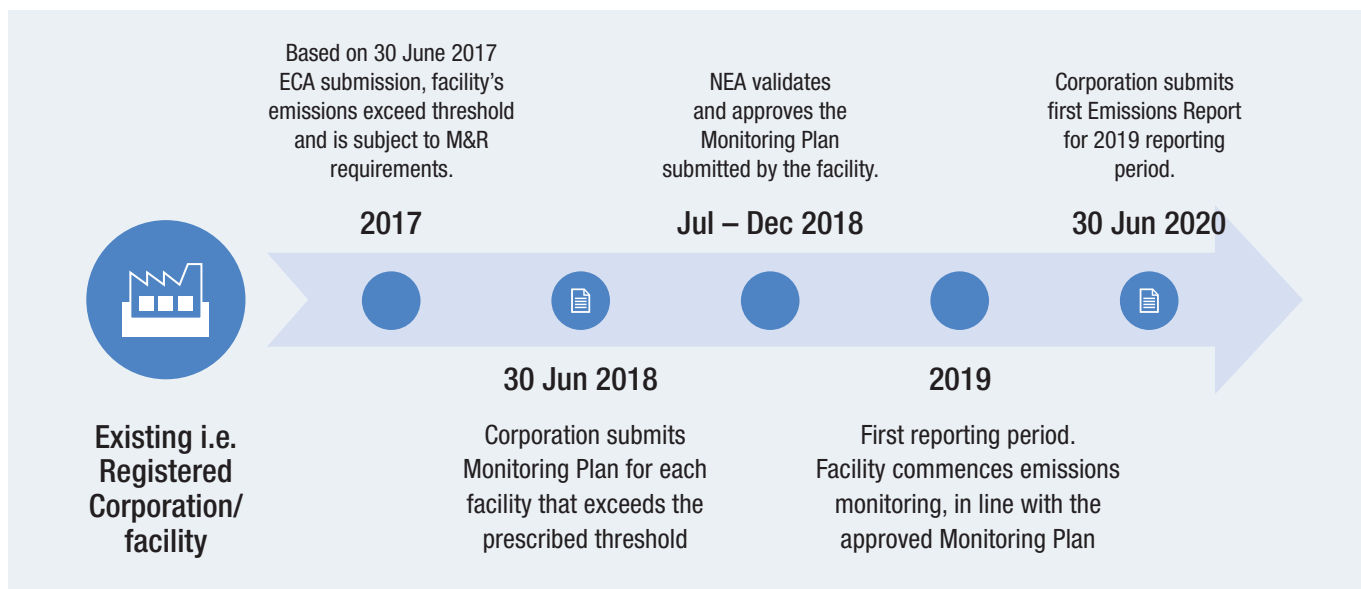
Existing i.e. Registered Corporation/ facility

Based on 30 June 2017 ECA submission, facility's emissions exceed threshold and is subject to M&R requirements.

2017

30 Jun 2018

Corporation submits Monitoring Plan for each facility that exceeds the prescribed threshold

NEA validates and approves the Monitoring Plan submitted by the facility.

Jul – Dec 2018

2019

First reporting period. Facility commences emissions monitoring, in line with the approved Monitoring Plan

Corporation submits first Emissions Report for 2019 reporting period.

30 Jun 2020